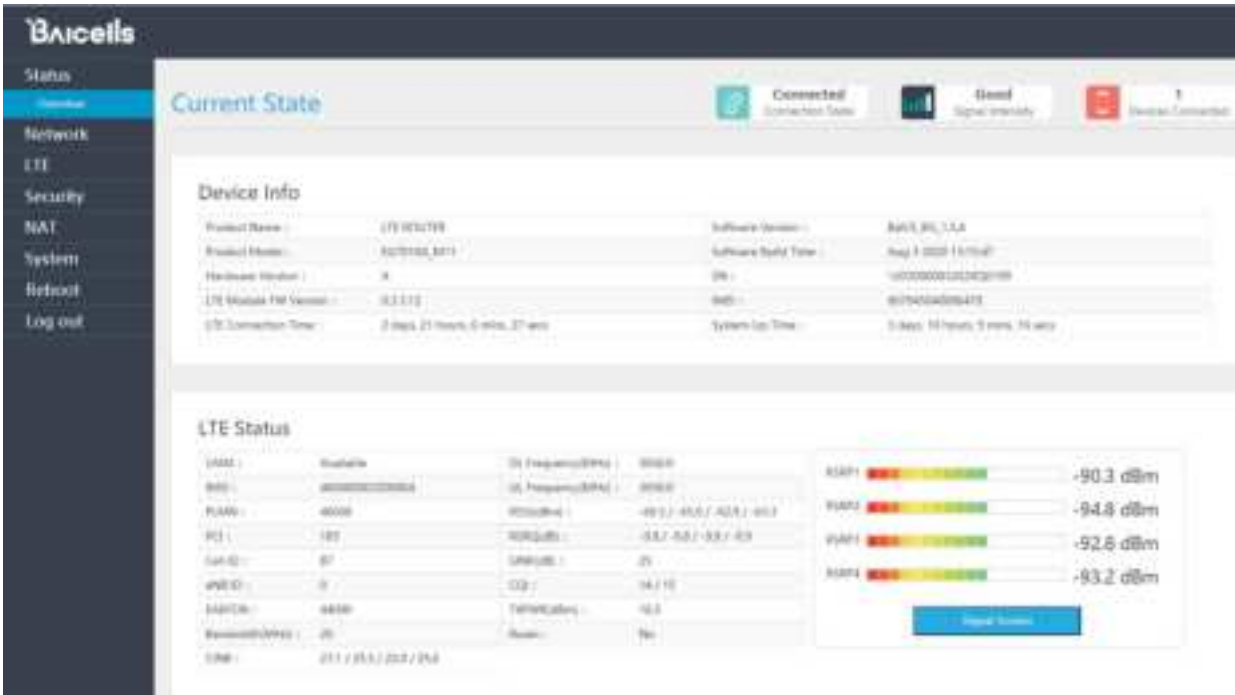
Baicells

Status
Overview
Network
LTE
Security
NAT
System
Reboot
Log out

Current State

Connected
Connection State

Good
Signal Intensity

1
Devices Connected

Device Info

| Product Name : | LTE ROUTER | Software Version : | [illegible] |
|---|---|---|---|
| Product Model : | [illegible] | Software Build Time : | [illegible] |
| Hardware Version : | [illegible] | SN : | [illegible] |
| LTE Module FW Version : | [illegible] | IMEI : | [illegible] |
| LTE Connection Time : | 2 days, 21 hours, 0 mins, 37 secs | System Up Time : | 3 days, 19 hours, 5 mins, 16 secs |

LTE Status

| USIM : | Available | DL Frequency(MHz) : | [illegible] |
|---|---|---|---|
| IMSI : | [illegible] | UL Frequency(MHz) : | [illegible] |
| PLMN : | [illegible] | RSSI(dBm) : | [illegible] |
| PCI : | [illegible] | RSRQ(dB) : | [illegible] |
| Cell ID : | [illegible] | SINR(dB) : | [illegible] |
| eNB ID : | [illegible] | CQI : | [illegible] |
| EARFCN : | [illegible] | TXPWR(dBm) : | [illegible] |
| Bandwidth(MHz) : | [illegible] | Roam : | No |
| CINR : | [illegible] | | |

RSRP1 -90.3 dBm
RSRP2 -94.8 dBm
RSRP3 -92.8 dBm
RSRP4 -93.2 dBm

Signal Screen